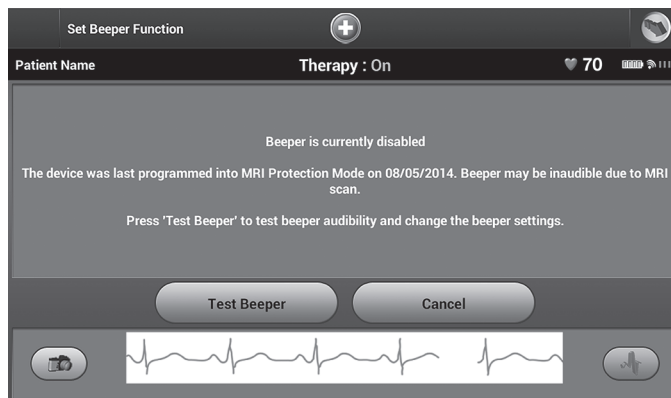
Set Beeper Function

Patient Name

Therapy : On

70

Beeper is currently disabled

The device was last programmed into MRI Protection Mode on 08/05/2014. Beeper may be inaudible due to MRI scan.

Press 'Test Beeper' to test beeper audibility and change the beeper settings.

Test Beeper

Cancel